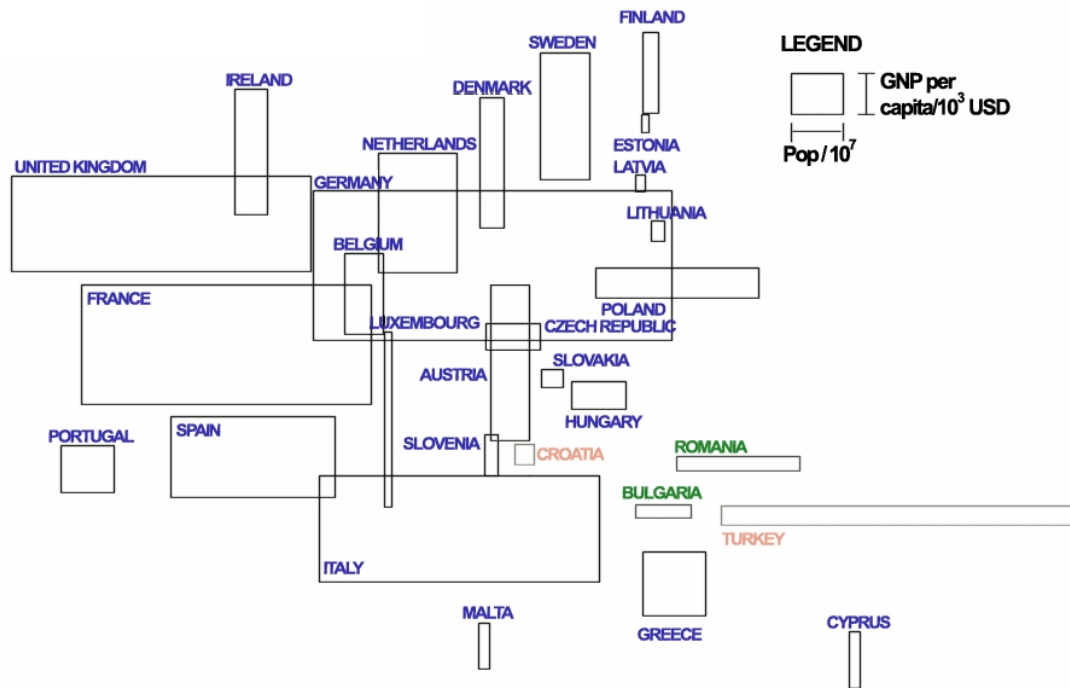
FINLAND
SWEDEN
LEGEND
GNP per capita/$10^3$ USD
Pop / $10^7$
IRELAND
DENMARK
NETHERLANDS
ESTONIA
LATVIA
UNITED KINGDOM
GERMANY
LITHUANIA
BELGIUM
FRANCE
POLAND
LUXEMBOURG
CZECH REPUBLIC
SLOVAKIA
AUSTRIA
HUNGARY
PORTUGAL
SPAIN
SLOVENIA
CROATIA
ROMANIA
BULGARIA
TURKEY
ITALY
MALTA
GREECE
CYPRUS